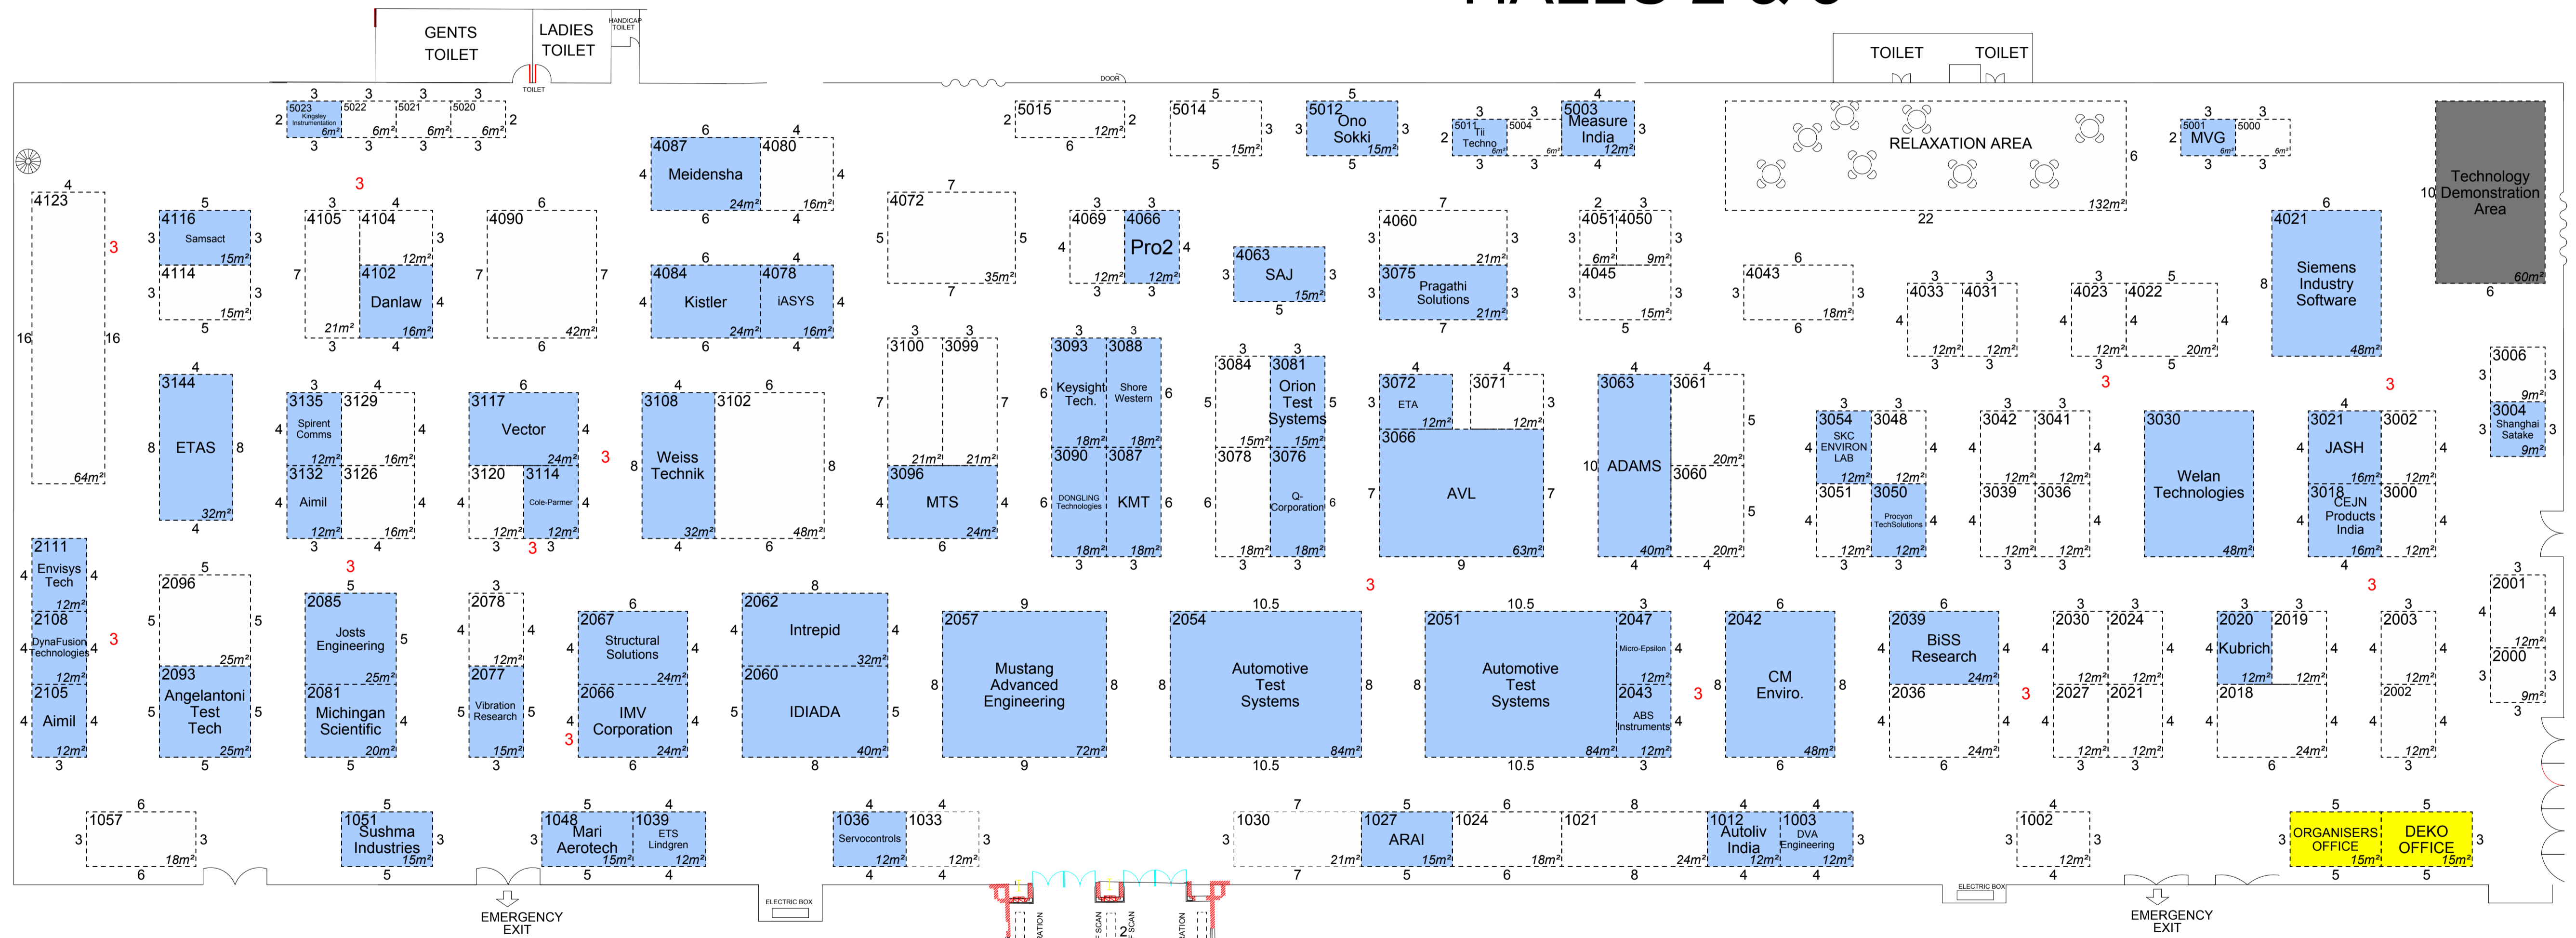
GENTS TOILET
LADIES TOILET
HANDICAP TOILET
TOILET
DOOR
TOILET TOILET

5023 Kingsley Instrumentation 6m²
5022 6m²
5021 6m²
5020 6m²
5015 12m²
5014 15m²
5012 Ono Sokki 15m²
5011 TII Techno 6m²
5004 6m²
5003 Measure India 12m²
RELAXATION AREA 132m²
5001 MVG 6m²
5000 6m²
Technology Demonstration Area 60m²

4123 64m²
4116 Samsact 15m²
4114 15m²
4105 21m²
4104 12m²
4102 Danlaw 16m²
4090 42m²
4087 Meidensha 24m²
4080 16m²
4084 Kistler 24m²
4078 iASYS 16m²
4072 35m²
4069 12m²
4066 Pro2 12m²
4063 SAJ 15m²
4060 21m²
3075 Pragathi Solutions 21m²
4051 6m²
4050 9m²
4045 15m²
4043 18m²
4033 12m²
4031 12m²
4023 12m²
4022 20m²
4021 Siemens Industry Software 48m²

3144 ETAS 32m²
3135 Spirent Comms 12m²
3129 16m²
3132 Aimil 12m²
3126 16m²
3117 Vector 24m²
3120 12m²
3114 Cole-Parmer 12m²
3108 Weiss Technik 32m²
3102 48m²
3100 21m²
3099 21m²
3096 MTS 24m²
3093 Keysight Tech. 18m²
3088 Shore Western 18m²
3090 DONGLING Technologies 18m²
3087 KMT 18m²
3084 15m²
3081 Orion Test Systems 15m²
3078 18m²
3076 Q-Corporation 18m²
3072 ETA 12m²
3071 12m²
3066 AVL 63m²
3063 ADAMS 40m²
3061 20m²
3060 20m²
3054 SKC ENVIRON LAB 12m²
3048 12m²
3051 12m²
3050 Procyon TechSolutions 12m²
3042 12m²
3041 12m²
3039 12m²
3036 12m²
3030 Welan Technologies 48m²
3021 JASH 16m²
3002 12m²
3018 CEJN Products India 16m²
3000 12m²
3006 9m²
3004 Shanghai Satake 9m²

2111 Envisys Tech 12m²
2108 DynaFusion Technologies 12m²
2105 Aimil 12m²
2096 25m²
2093 Angelantoni Test Tech 25m²
2085 Josts Engineering 25m²
2081 Michigan Scientific 20m²
2078 12m²
2077 Vibration Research 15m²
2067 Structural Solutions 24m²
2066 IMV Corporation 24m²
2062 Intrepid 32m²
2060 IDIADA 40m²
2057 Mustang Advanced Engineering 72m²
2054 Automotive Test Systems 84m²
2051 Automotive Test Systems 84m²
2047 Micro-Epsilon 12m²
2043 ABS Instruments 12m²
2042 CM Enviro. 48m²
2039 BiSS Research 24m²
2036 24m²
2030 12m²
2024 12m²
2027 12m²
2021 12m²
2020 Kubrich 12m²
2019 12m²
2018 24m²
2003 12m²
2002 12m²
2001 12m²
2000 9m²

1057 18m²
1051 Sushma Industries 15m²
1048 Mari Aerotech 15m²
1039 ETS Lindgren 12m²
1036 Servocontrols 12m²
1033 12m²
1030 21m²
1027 ARAI 15m²
1024 18m²
1021 24m²
1012 Autoliv India 12m²
1003 DVA Engineering 12m²
1002 12m²
ORGANISERS' OFFICE 15m²
DEKO OFFICE 15m²

ELECTRIC BOX
ELECTRIC BOX
EMERGENCY EXIT
EMERGENCY EXIT